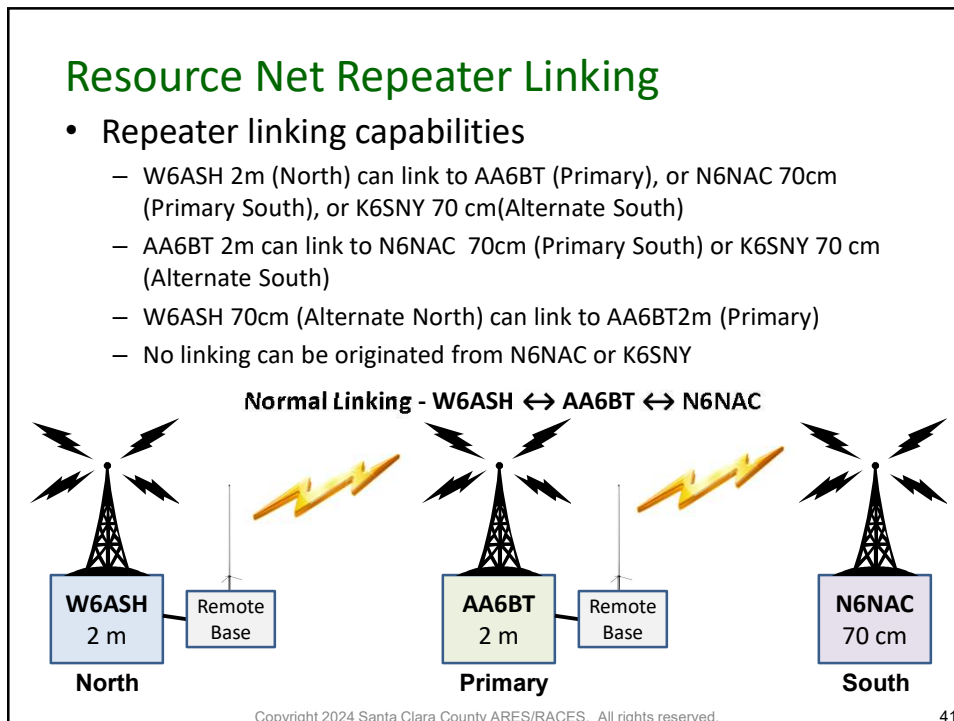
Resource Net Repeater Linking

- Repeater linking capabilities
  - W6ASH 2m (North) can link to AA6BT (Primary), or N6NAC 70cm (Primary South), or K6SNY 70 cm(Alternate South)
  - AA6BT 2m can link to N6NAC 70cm (Primary South) or K6SNY 70 cm (Alternate South)
  - W6ASH 70cm (Alternate North) can link to AA6BT2m (Primary)
  - No linking can be originated from N6NAC or K6SNY

Normal Linking - W6ASH ↔ AA6BT ↔ N6NAC

W6ASH
2 m

Remote Base

North

AA6BT
2 m

Remote Base

Primary

N6NAC
70 cm

South

Copyright 2024 Santa Clara County ARES/RACES. All rights reserved.

41